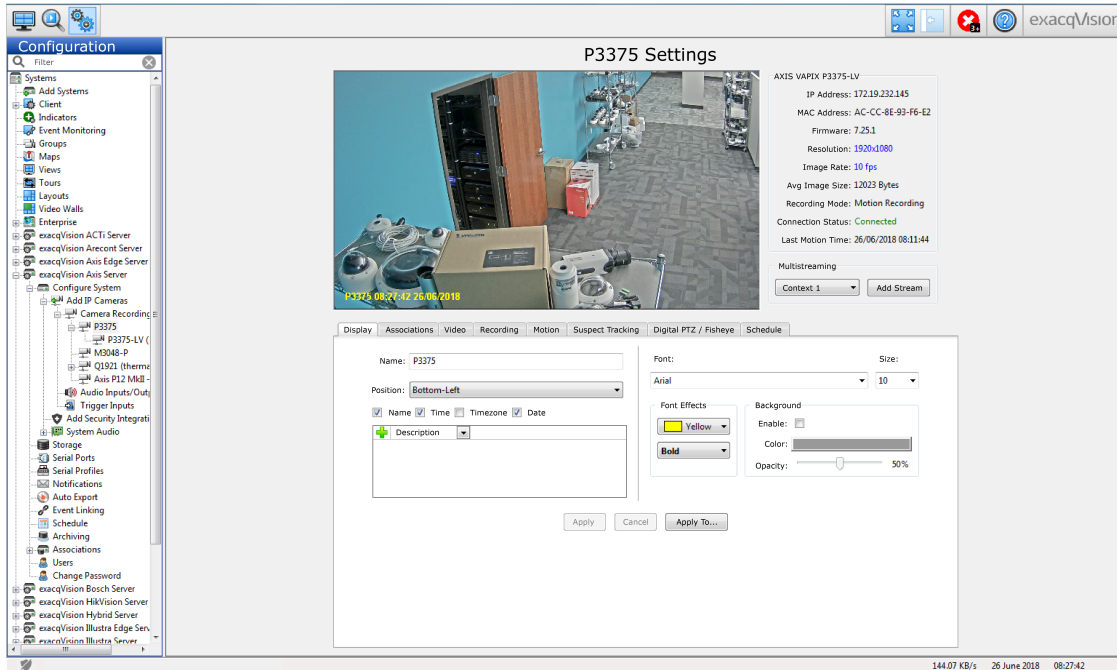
exacqVision

Configuration

Filter

Systems
Add Systems
Client
Indicators
Event Monitoring
Groups
Maps
Views
Tours
Layouts
Video Walls
Enterprise
exacqVision ACTi Server
exacqVision Arecont Server
exacqVision Axis Edge Server
exacqVision Axis Server
Configure System
Add IP Cameras
Camera Recording
P3375
P3375-LV (
M3048-P
Q1921 (therma
Axis P12 MkII -
Audio Inputs/Outp
Trigger Inputs
Add Security Integrati
System Audio
Storage
Serial Ports
Serial Profiles
Notifications
Auto Export
Event Linking
Schedule
Archiving
Associations
Users
Change Password
exacqVision Bosch Server
exacqVision HikVision Server
exacqVision Hybrid Server
exacqVision Illustra Edge Serv
exacqVision Illustra Server

P3375 Settings

P3375 08:27:42 26/06/2018

AXIS VAPIX P3375-LV

IP Address: 172.19.232.145
MAC Address: AC-CC-8E-93-F6-E2
Firmware: 7.25.1
Resolution: 1920x1080
Image Rate: 10 fps
Avg Image Size: 12023 Bytes
Recording Mode: Motion Recording
Connection Status: Connected
Last Motion Time: 26/06/2018 08:11:44

Multistreaming
Context 1
Add Stream

Display | Associations | Video | Recording | Motion | Suspect Tracking | Digital PTZ / Fisheye | Schedule

Name: P3375
Position: Bottom-Left
Name Time Timezone Date
Description

Font:
Arial
Size:
10

Font Effects
Yellow
Bold

Background
Enable:
Color:
Opacity: 50%

Apply Cancel Apply To...

144.07 KB/s 26 June 2018 08:27:42